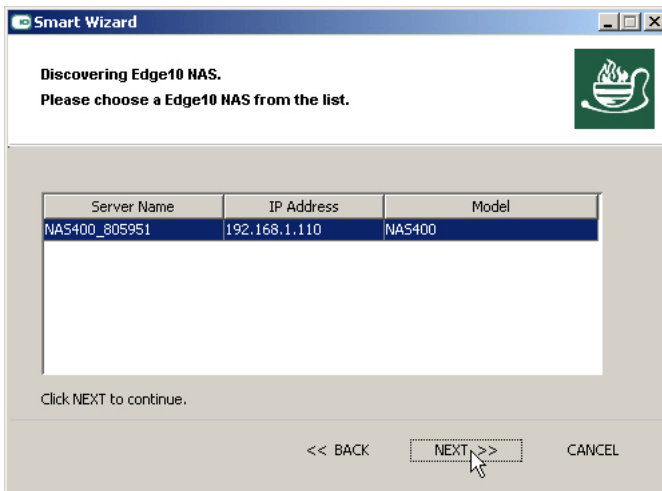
Smart Wizard

Discovering Edge10 NAS.
Please choose a Edge10 NAS from the list.

| Server Name | IP Address | Model |
|---|---|---|
| NAS400_805951 | 192.168.1.110 | NAS400 |

Click NEXT to continue.

<< BACK NEXT >> CANCEL